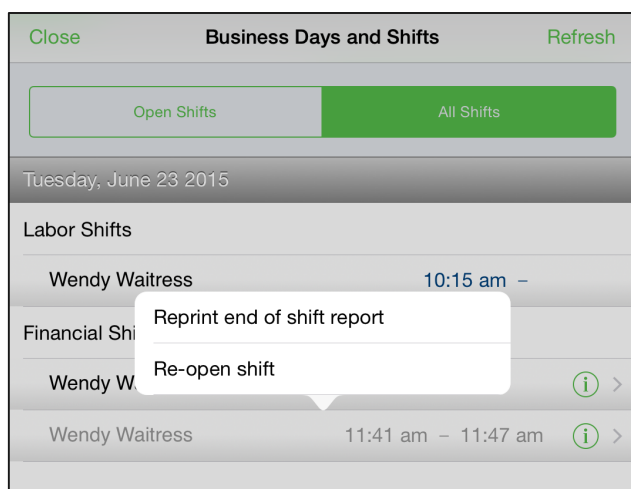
Close

Business Days and Shifts

Refresh

Open Shifts

All Shifts

Tuesday, June 23 2015

Labor Shifts

Wendy Waitress

10:15 am –

Financial Shi

Reprint end of shift report

Re-open shift

Wendy W

ⓘ >

Wendy Waitress

11:41 am – 11:47 am

ⓘ >